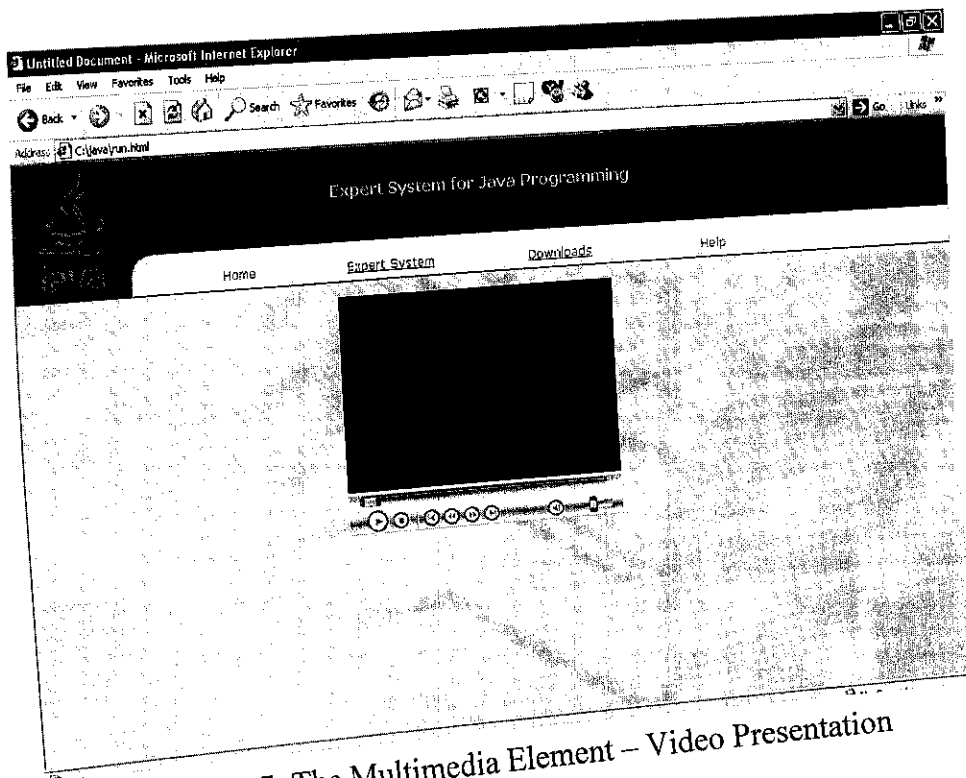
Untitled Document - Microsoft Internet Explorer

File Edit View Favorites Tools Help

Back Search Favorites

Go Links

Address C:\java\yun.html

Expert System for Java Programming

Java

Home Expert System Downloads Help

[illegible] 7: The Multimedia Element – Video Presentation